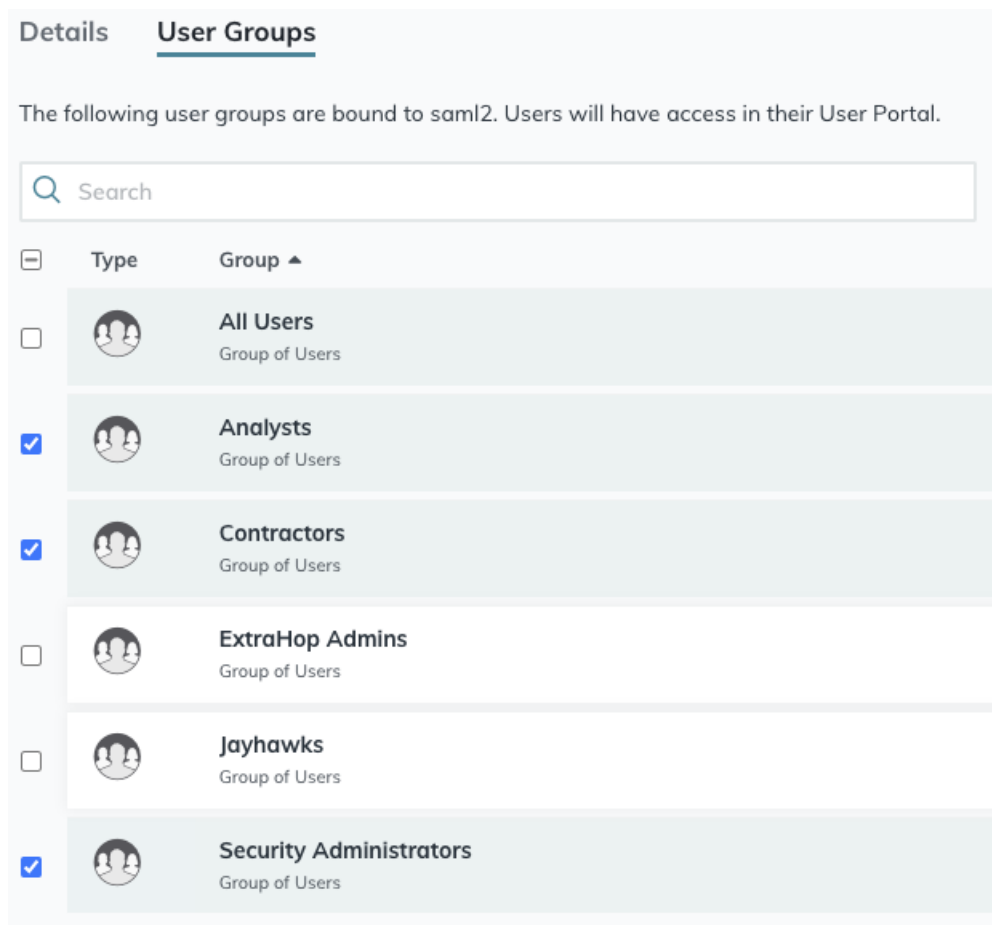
Details User Groups

The following user groups are bound to saml2. Users will have access in their User Portal.

Search

| Type | Group ▲ |
|---|---|
| | All Users<br>Group of Users |
| | Analysts<br>Group of Users |
| | Contractors<br>Group of Users |
| | ExtraHop Admins<br>Group of Users |
| | Jayhawks<br>Group of Users |
| | Security Administrators<br>Group of Users |